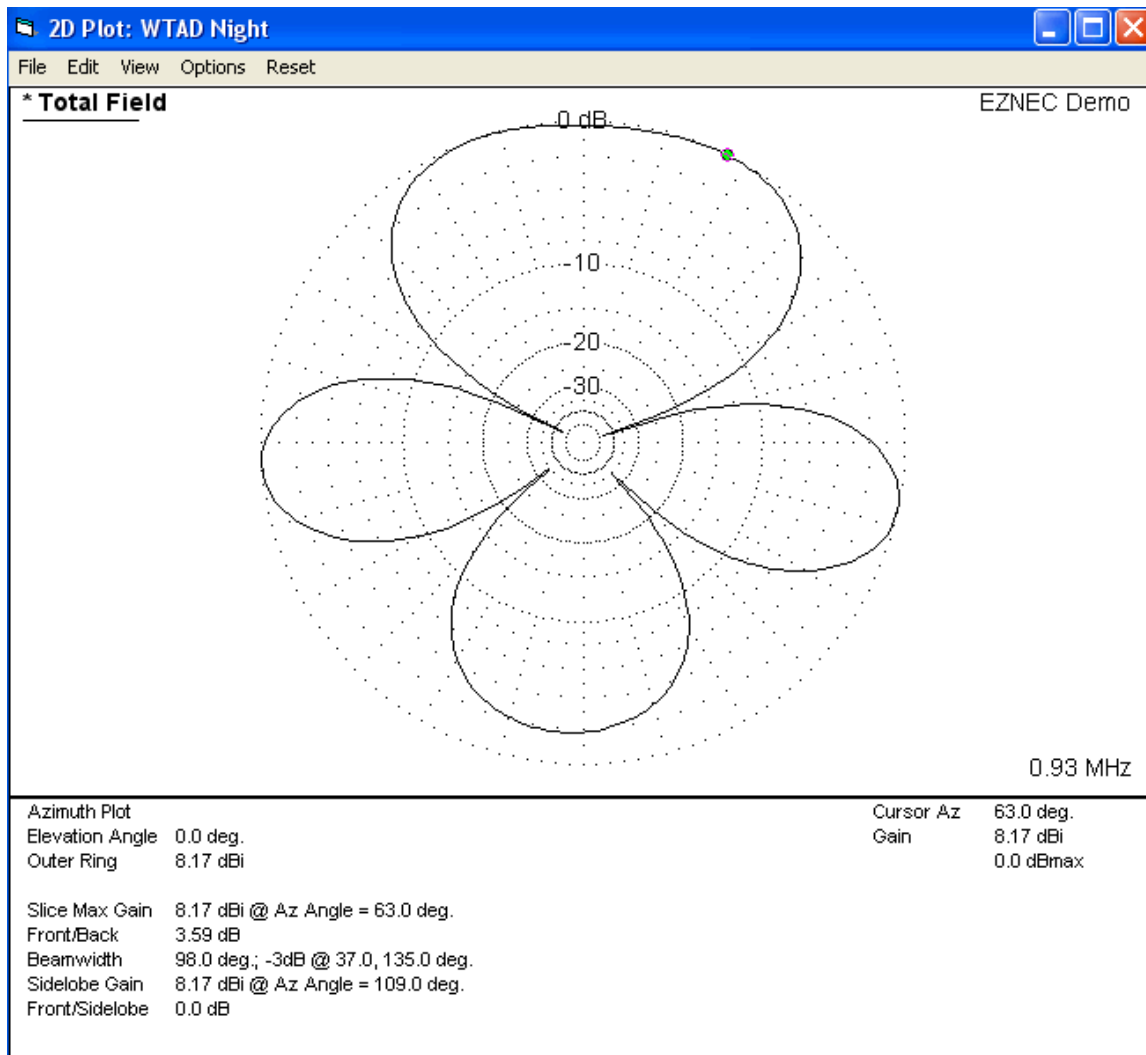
2D Plot: WTAD Night

File Edit View Options Reset

* Total Field

EZNEC Demo

0 dB

-10

-20

-30

0.93 MHz

| | | | | |
|---|---|---|---|---|
| Azimuth Plot | | | Cursor Az | 63.0 deg. |
| Elevation Angle | 0.0 deg. | | Gain | 8.17 dBi |
| Outer Ring | 8.17 dBi | | | 0.0 dBmax |

| | |
|---|---|
| Slice Max Gain | 8.17 dBi @ Az Angle = 63.0 deg. |
| Front/Back | 3.59 dB |
| Beamwidth | 98.0 deg.; -3dB @ 37.0, 135.0 deg. |
| Sidelobe Gain | 8.17 dBi @ Az Angle = 109.0 deg. |
| Front/Sidelobe | 0.0 dB |